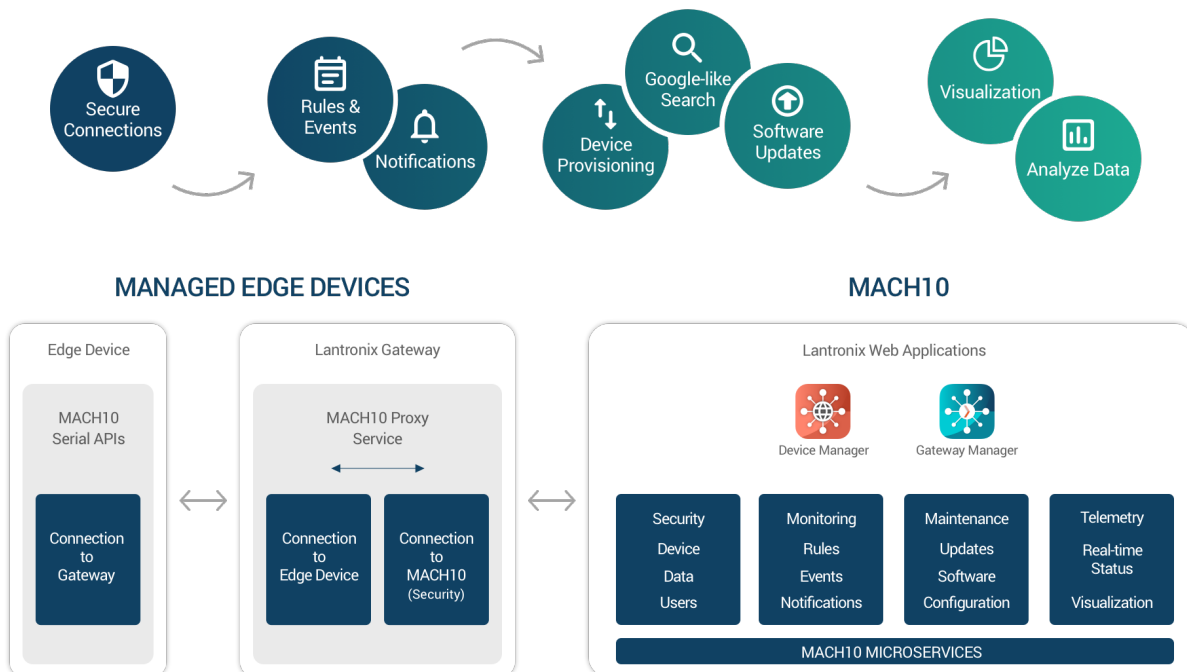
Secure Connections

Rules & Events

Notifications

Device Provisioning

Google-like Search

Software Updates

Visualization

Analyze Data

MANAGED EDGE DEVICES

MACH10

Edge Device

MACH10 Serial APIs

Connection to Gateway

Lantronix Gateway

MACH10 Proxy Service

Connection to Edge Device

Connection to MACH10 (Security)

Lantronix Web Applications

Device Manager

Gateway Manager

Security
Device
Data
Users

Monitoring
Rules
Events
Notifications

Maintenance
Updates
Software
Configuration

Telemetry
Real-time Status
Visualization

MACH10 MICROSERVICES